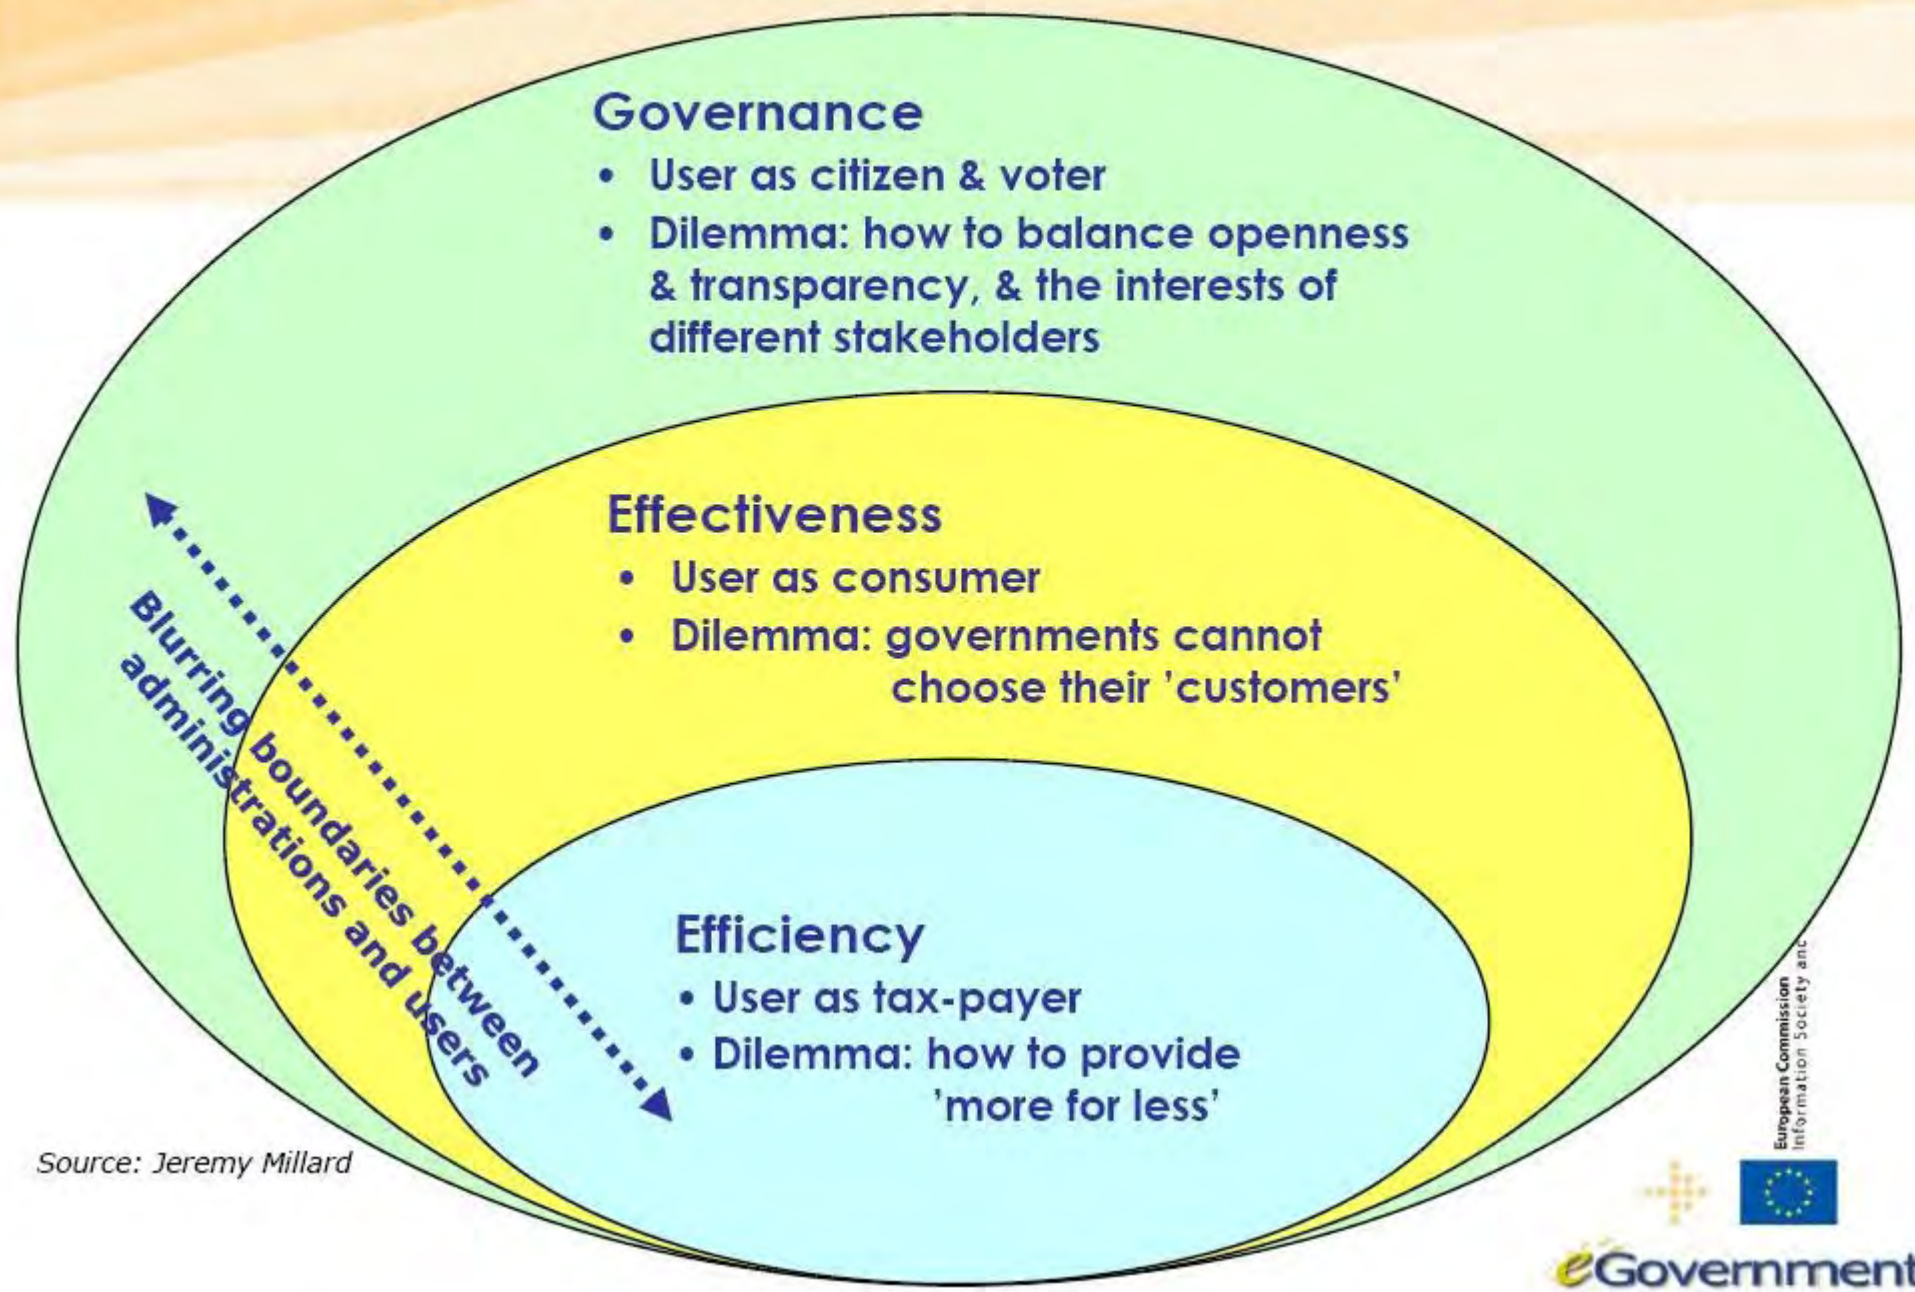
Governance
• User as citizen & voter
• Dilemma: how to balance openness & transparency, & the interests of different stakeholders

Effectiveness
• User as consumer
• Dilemma: governments cannot choose their 'customers'

Efficiency
• User as tax-payer
• Dilemma: how to provide 'more for less'

Blurring boundaries between administrations and users

Source: Jeremy Millard

European Commission
Information Society and

eGovernment